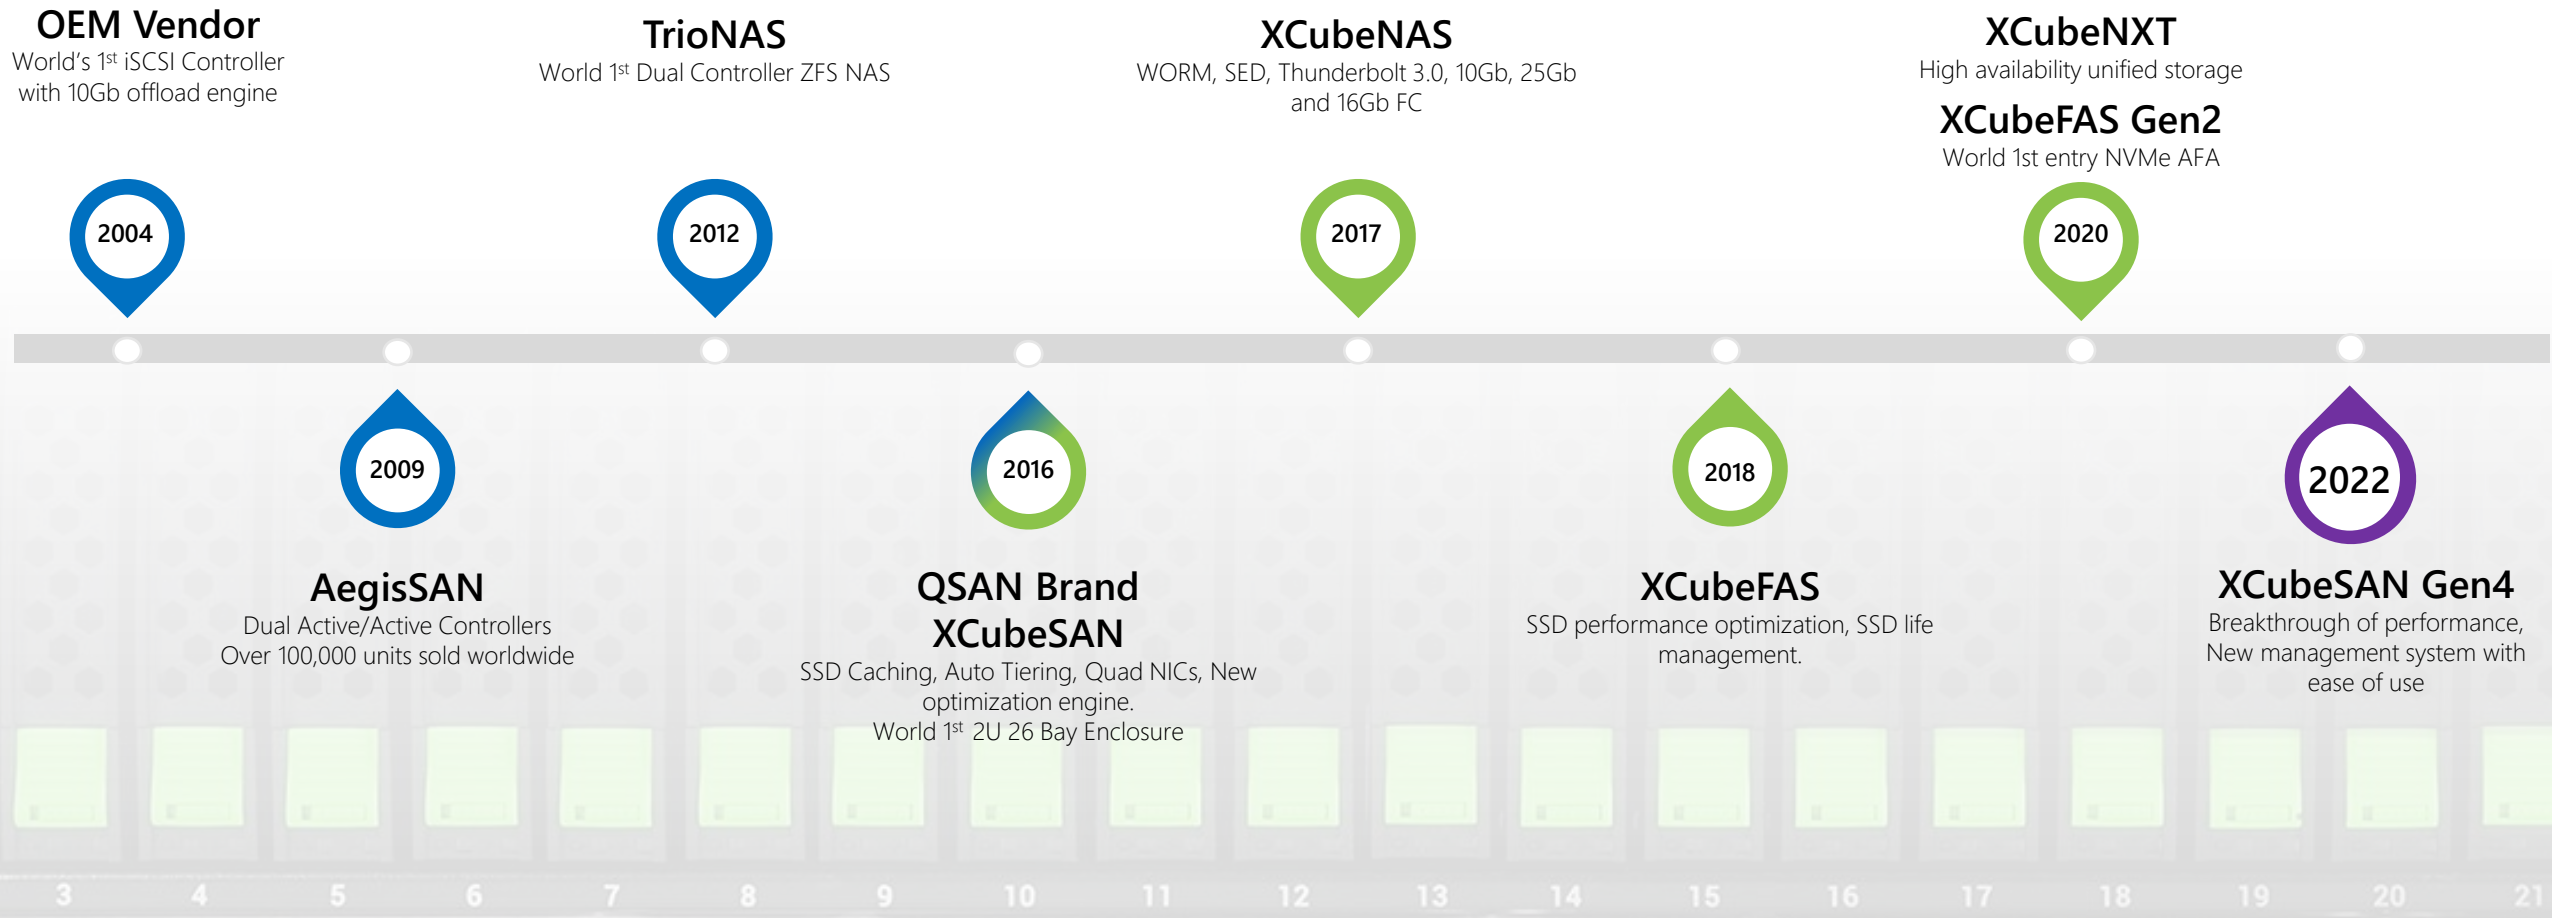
OEM Vendor
World's 1$^{st}$ iSCSI Controller with 10Gb offload engine

TrioNAS
World 1$^{st}$ Dual Controller ZFS NAS

XCubeNAS
WORM, SED, Thunderbolt 3.0, 10Gb, 25Gb and 16Gb FC

XCubeNXT
High availability unified storage

XCubeFAS Gen2
World 1st entry NVMe AFA

2004

2012

2017

2020

2009

2016

2018

2022

AegisSAN
Dual Active/Active Controllers
Over 100,000 units sold worldwide

QSAN Brand
XCubeSAN
SSD Caching, Auto Tiering, Quad NICs, New optimization engine.
World 1$^{st}$ 2U 26 Bay Enclosure

XCubeFAS
SSD performance optimization, SSD life management.

XCubeSAN Gen4
Breakthrough of performance, New management system with ease of use

3 4 5 6 7 8 9 10 11 12 13 14 15 16 17 18 19 20 21